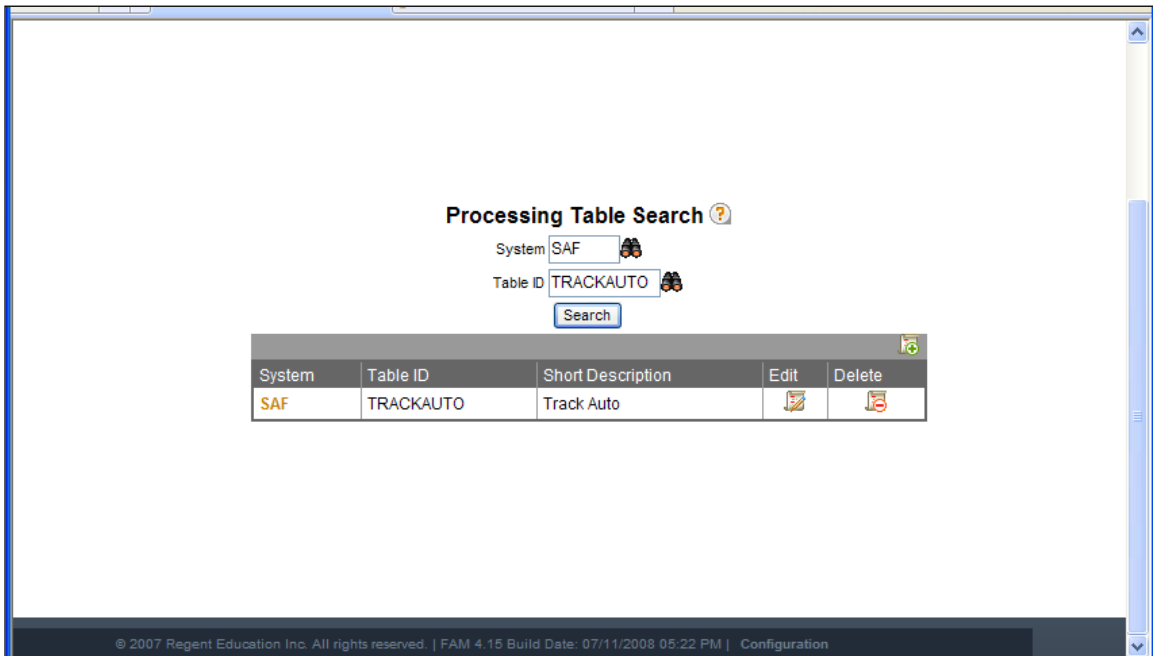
Processing Table Search

System SAF

Table ID TRACKAUTO

Search

| System | Table ID | Short Description | Edit | Delete |
|---|---|---|---|---|
| SAF | TRACKAUTO | Track Auto | | |

© 2007 Regent Education Inc. All rights reserved. | FAM 4.15 Build Date: 07/11/2008 05:22 PM | Configuration